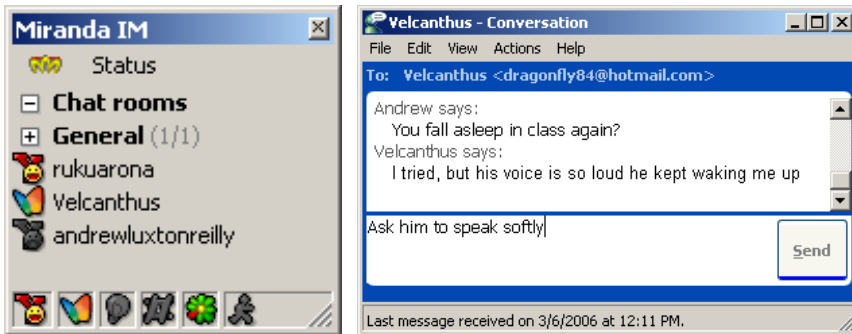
Miranda IM

Status

Chat rooms

General (1/1)

rukuarona

Velcanthus

andrewluxtonreilly

Velcanthus - Conversation

File Edit View Actions Help

To: Velcanthus <dragonfly84@hotmail.com>

Andrew says:
You fall asleep in class again?
Velcanthus says:
I tried, but his voice is so loud he kept waking me up

Ask him to speak softly

Send

Last message received on 3/6/2006 at 12:11 PM.